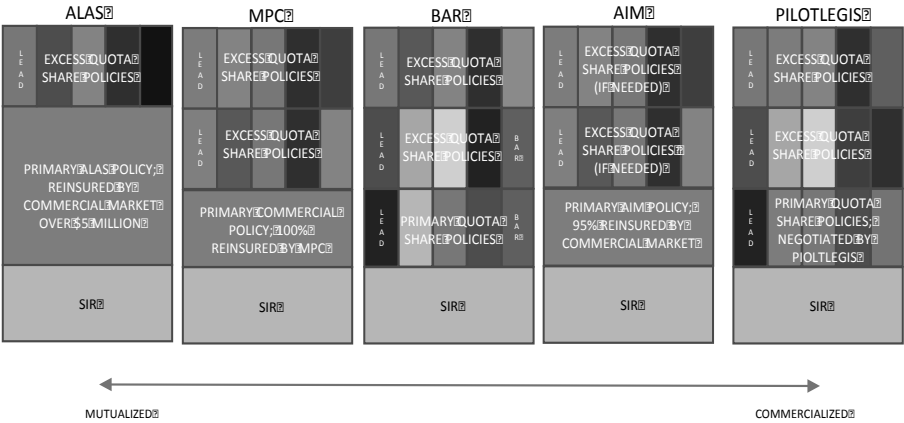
ALAS⍰

LEAD

EXCESS⍰QUOTA⍰ SHARE⍰POLICIES⍰

PRIMARY⍰ALAS⍰POLICY;⍰ REINSURED⍰BY⍰ COMMERCIAL⍰MARKET⍰ OVER⍰$5⍰MILLION⍰

SIR⍰

MPC⍰

LEAD

EXCESS⍰QUOTA⍰ SHARE⍰POLICIES⍰

LEAD

EXCESS⍰QUOTA⍰ SHARE⍰POLICIES⍰

PRIMARY⍰COMMERCIAL⍰ POLICY;⍰100%⍰ REINSURED⍰BY⍰MPC⍰

SIR⍰

BAR⍰

LEAD

EXCESS⍰QUOTA⍰ SHARE⍰POLICIES⍰

LEAD

EXCESS⍰QUOTA⍰ SHARE⍰POLICIES⍰

BAR⍰

LEAD

PRIMARY⍰QUOTA⍰ SHARE⍰POLICIES⍰

BAR⍰

SIR⍰

AIM⍰

LEAD

EXCESS⍰QUOTA⍰ SHARE⍰POLICIES⍰ (IF⍰NEEDED)⍰

LEAD

EXCESS⍰QUOTA⍰ SHARE⍰POLICIES⍰ (IF⍰NEEDED)⍰

PRIMARY⍰AIM⍰POLICY;⍰ 95%⍰REINSURED⍰BY⍰ COMMERCIAL⍰MARKET⍰

SIR⍰

PILOTLEGIS⍰

LEAD

EXCESS⍰QUOTA⍰ SHARE⍰POLICIES⍰

LEAD

EXCESS⍰QUOTA⍰ SHARE⍰POLICIES⍰

LEAD

PRIMARY⍰QUOTA⍰ SHARE⍰POLICIES;⍰ NEGOTIATED⍰BY⍰ PIOLTLEGIS⍰

SIR⍰

MUTUALIZED⍰

COMMERCIALIZED⍰